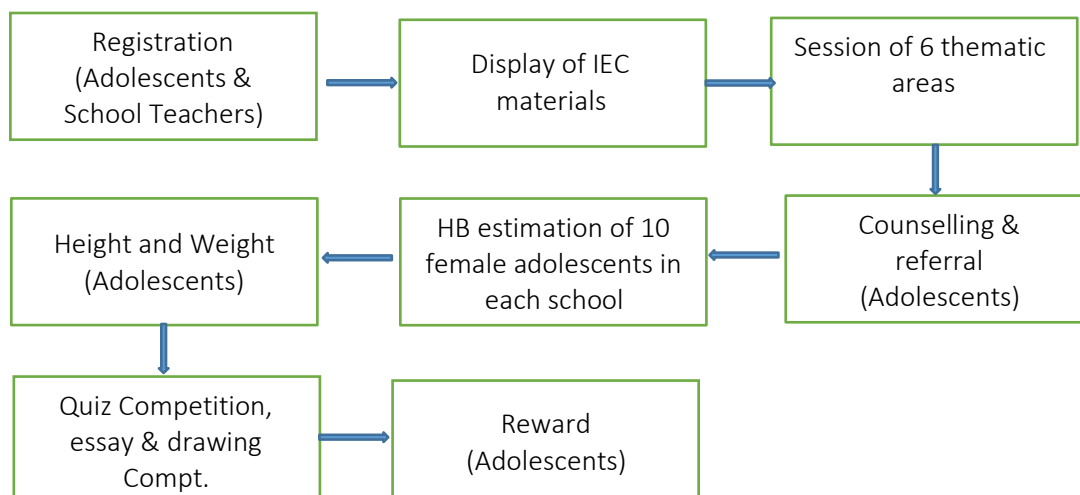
Registration (Adolescents & School Teachers)

Display of IEC materials

Session of 6 thematic areas

Counselling & referral (Adolescents)

HB estimation of 10 female adolescents in each school

Height and Weight (Adolescents)

Quiz Competition, essay & drawing Compt.

Reward (Adolescents)